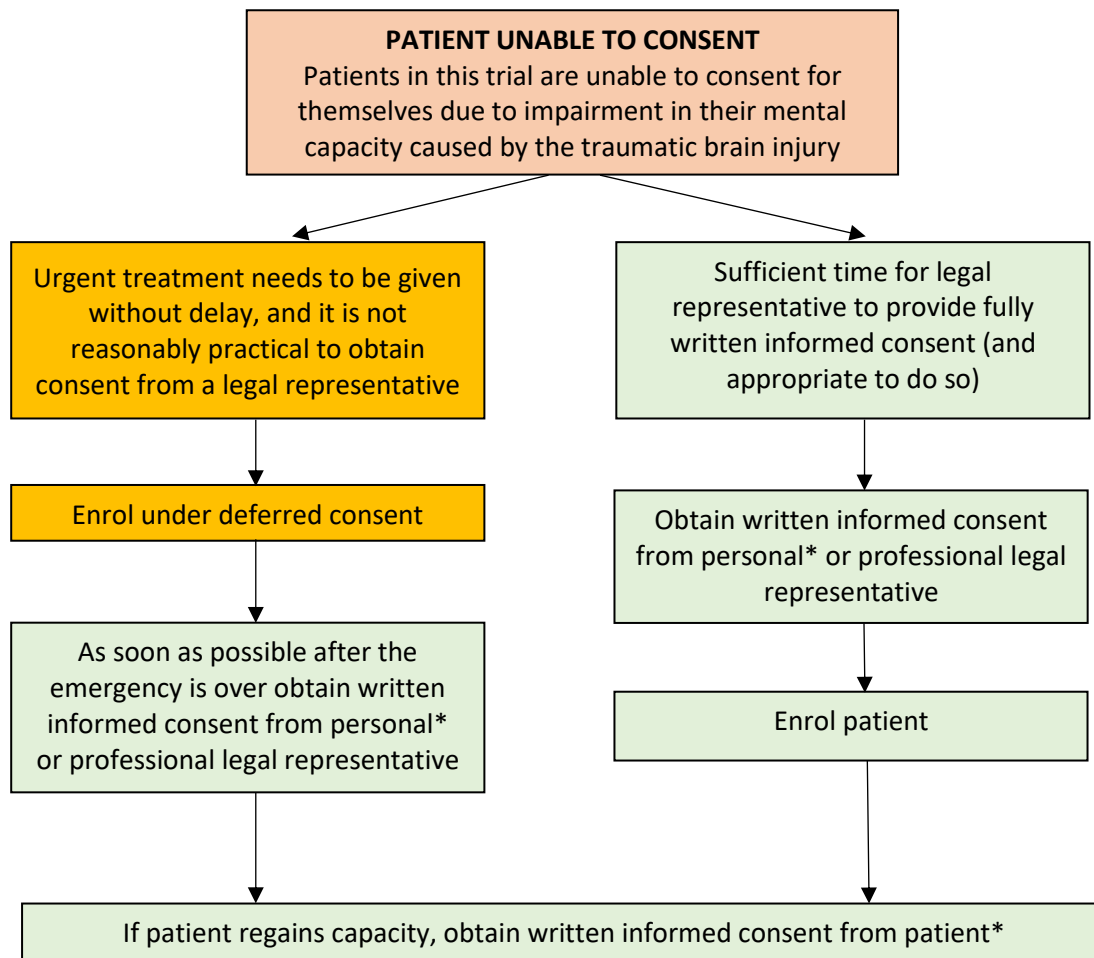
PATIENT UNABLE TO CONSENT
Patients in this trial are unable to consent for themselves due to impairment in their mental capacity caused by the traumatic brain injury

Urgent treatment needs to be given without delay, and it is not reasonably practical to obtain consent from a legal representative

Enrol under deferred consent

As soon as possible after the emergency is over obtain written informed consent from personal* or professional legal representative

Sufficient time for legal representative to provide fully written informed consent (and appropriate to do so)

Obtain written informed consent from personal* or professional legal representative

Enrol patient

If patient regains capacity, obtain written informed consent from patient*